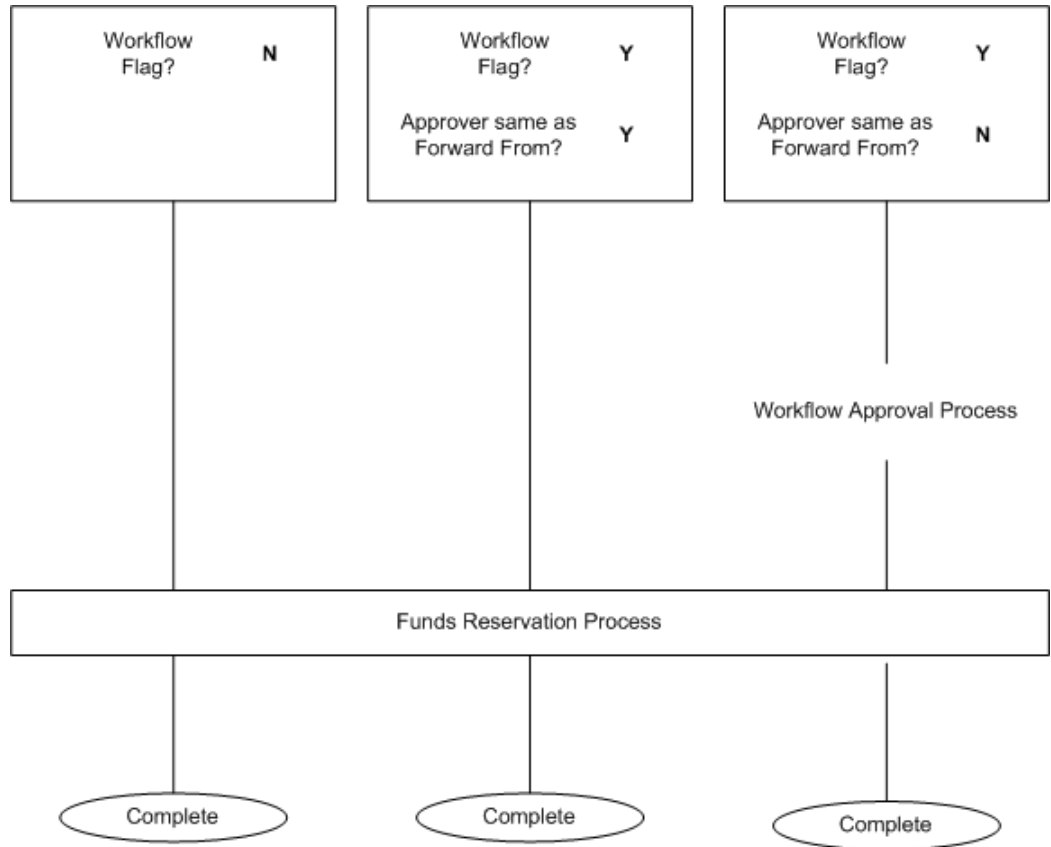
Workflow Flag? N

Workflow Flag? Y

Approver same as Forward From? Y

Workflow Flag? Y

Approver same as Forward From? N

Workflow Approval Process

Funds Reservation Process

Complete

Complete

Complete